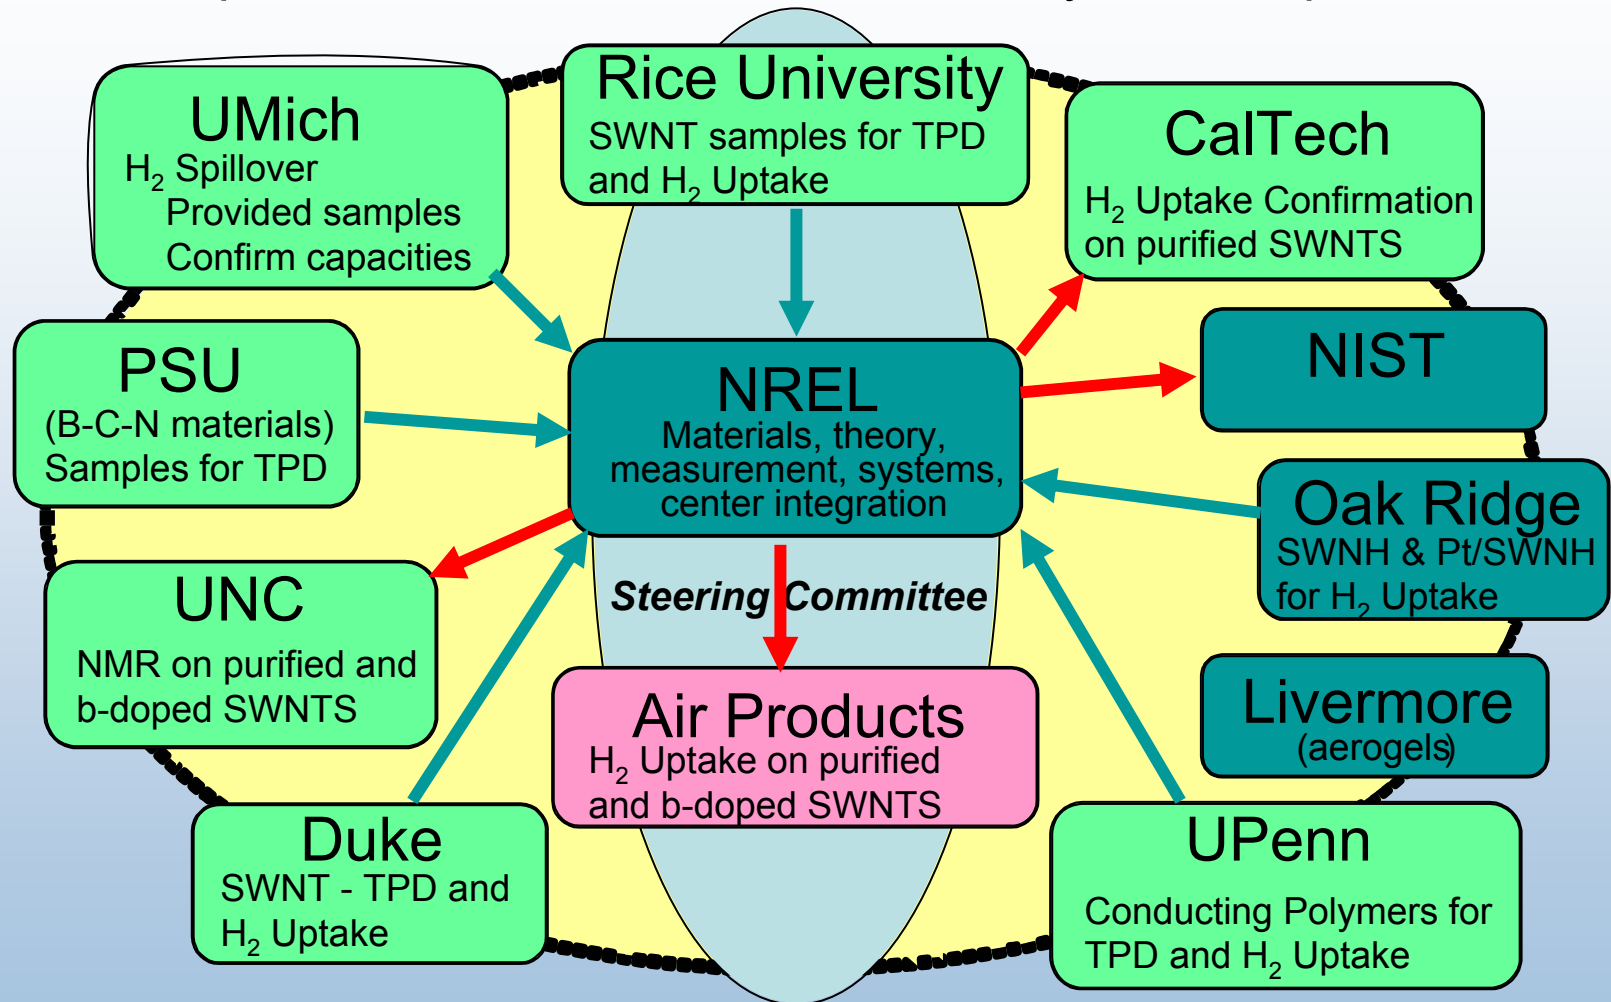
UMich
$H_2$ Spillover
Provided samples
Confirm capacities

Rice University
SWNT samples for TPD and $H_2$ Uptake

CalTech
$H_2$ Uptake Confirmation on purified SWNTS

PSU
(B-C-N materials)
Samples for TPD

NREL
Materials, theory, measurement, systems, center integration

NIST

Oak Ridge
SWNH & Pt/SWNH for $H_2$ Uptake

UNC
NMR on purified and b-doped SWNTS

Steering Committee

Livermore
(aerogels)

Air Products
$H_2$ Uptake on purified and b-doped SWNTS

Duke
SWNT - TPD and $H_2$ Uptake

UPenn
Conducting Polymers for TPD and $H_2$ Uptake